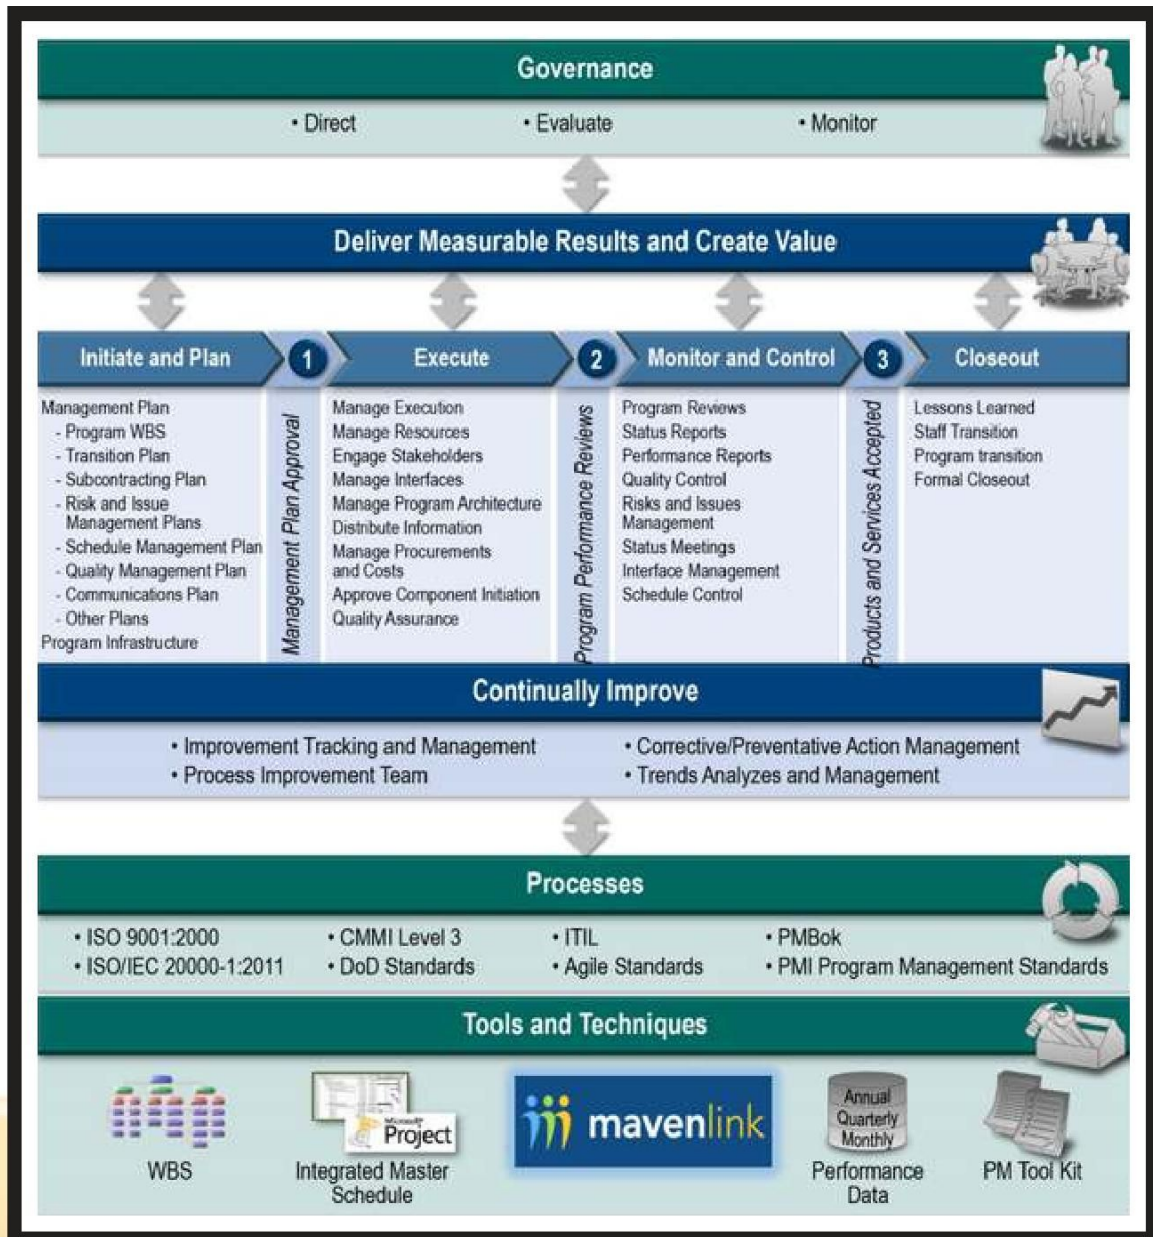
Governance

• Direct • Evaluate • Monitor

Deliver Measurable Results and Create Value

Initiate and Plan

1

Execute

2

Monitor and Control

3

Closeout

Management Plan
- Program WBS
- Transition Plan
- Subcontracting Plan
- Risk and Issue Management Plans
- Schedule Management Plan
- Quality Management Plan
- Communications Plan
- Other Plans
Program Infrastructure

Management Plan Approval

Manage Execution
Manage Resources
Engage Stakeholders
Manage Interfaces
Manage Program Architecture
Distribute Information
Manage Procurements and Costs
Approve Component Initiation
Quality Assurance

Program Performance Reviews

Program Reviews
Status Reports
Performance Reports
Quality Control
Risks and Issues Management
Status Meetings
Interface Management
Schedule Control

Products and Services Accepted

Lessons Learned
Staff Transition
Program transition
Formal Closeout

Continually Improve

• Improvement Tracking and Management
• Process Improvement Team
• Corrective/Preventative Action Management
• Trends Analyzes and Management

Processes

• ISO 9001:2000
• ISO/IEC 20000-1:2011
• CMMI Level 3
• DoD Standards
• ITIL
• Agile Standards
• PMBok
• PMI Program Management Standards

Tools and Techniques

WBS

Microsoft Project

Integrated Master Schedule

mavenlink

Annual
Quarterly
Monthly

Performance Data

PM Tool Kit